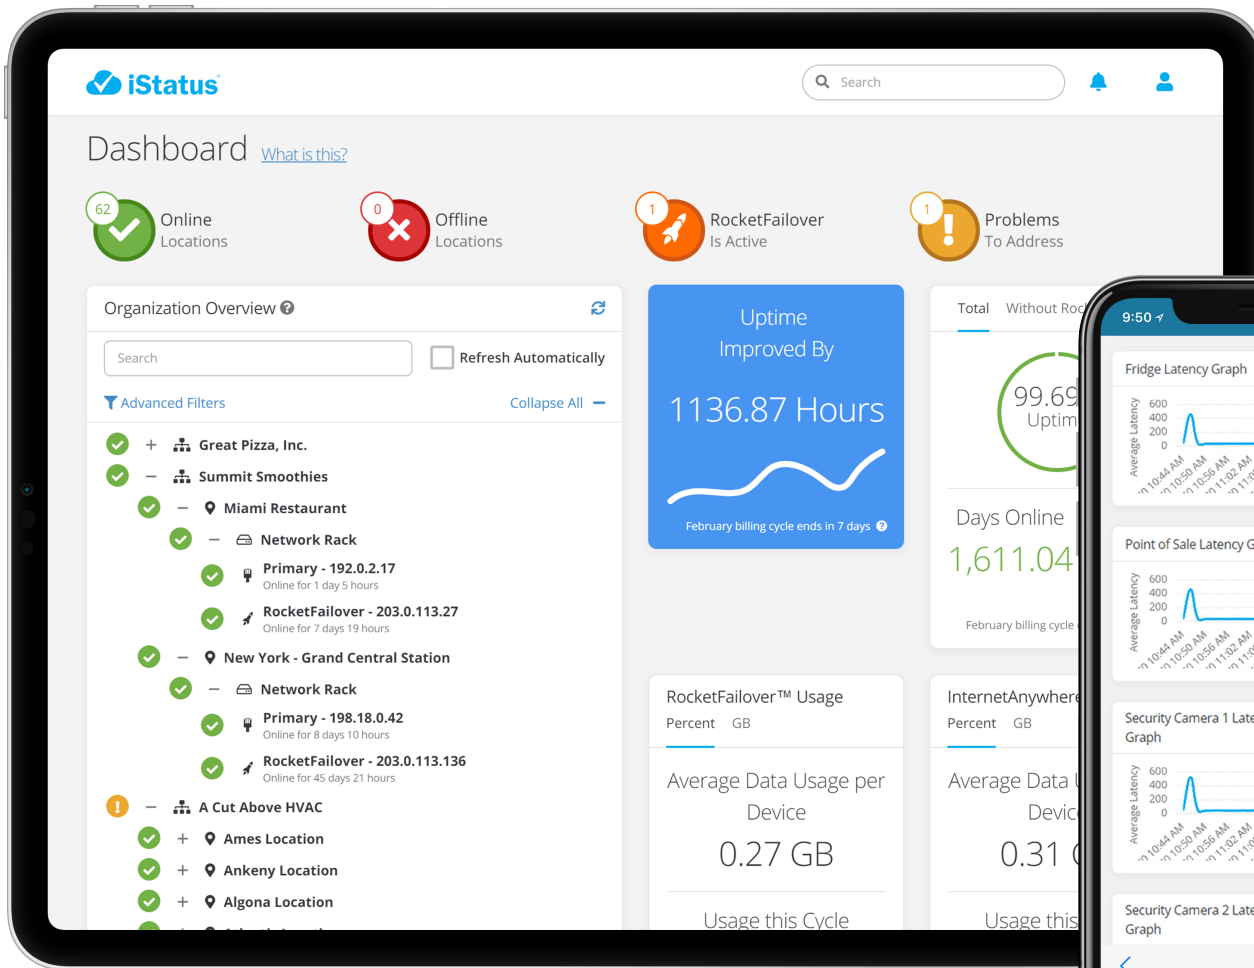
iStatus

Search

Dashboard What is this?

62 Online Locations

0 Offline Locations

1 RocketFailover Is Active

1 Problems To Address

Organization Overview

Search

Refresh Automatically

Advanced Filters

Collapse All

Great Pizza, Inc.

Summit Smoothies

Miami Restaurant

Network Rack

Primary - 192.0.2.17
Online for 1 day 5 hours

RocketFailover - 203.0.113.27
Online for 7 days 19 hours

New York - Grand Central Station

Network Rack

Primary - 198.18.0.42
Online for 8 days 10 hours

RocketFailover - 203.0.113.136
Online for 45 days 21 hours

A Cut Above HVAC

Ames Location

Ankeny Location

Algona Location

Uptime Improved By

1136.87 Hours

February billing cycle ends in 7 days

Total Without Roc

99.69
Uptim

Days Online

1,611.04

February billing cycle

RocketFailover™ Usage

Percent GB

Average Data Usage per Device

0.27 GB

Usage this Cycle

InternetAnywhere

Percent GB

Average Data U
Devic

0.31

Usage this

9:50

Fridge Latency Graph

600
400
200
0

Average Latency

10:44 AM 10:50 AM 10:56 AM 11:02 AM 11:0

Point of Sale Latency G

600
400
200
0

Average Latency

10:44 AM 10:50 AM 10:56 AM 11:02 AM 11:0

Security Camera 1 Late Graph

600
400
200
0

Average Latency

10:44 AM 10:50 AM 10:56 AM 11:02 AM 11:0

Security Camera 2 Late Graph